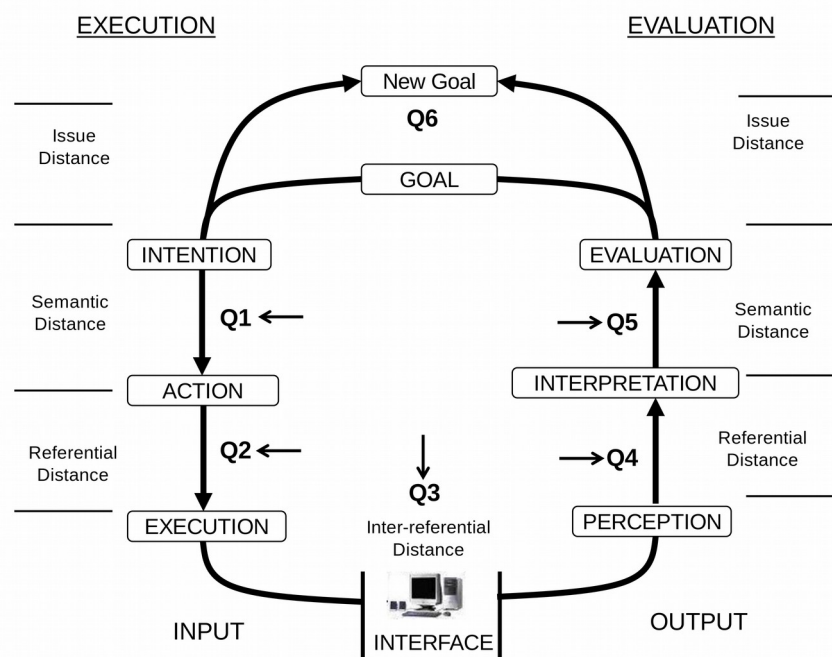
EXECUTION

EVALUATION

New Goal

Q6

Issue Distance

Issue Distance

GOAL

INTENTION

EVALUATION

Semantic Distance

Q1

Q5

Semantic Distance

ACTION

INTERPRETATION

Referential Distance

Q2

Q3

Q4

Referential Distance

EXECUTION

Inter-referential Distance

PERCEPTION

INPUT

INTERFACE

OUTPUT